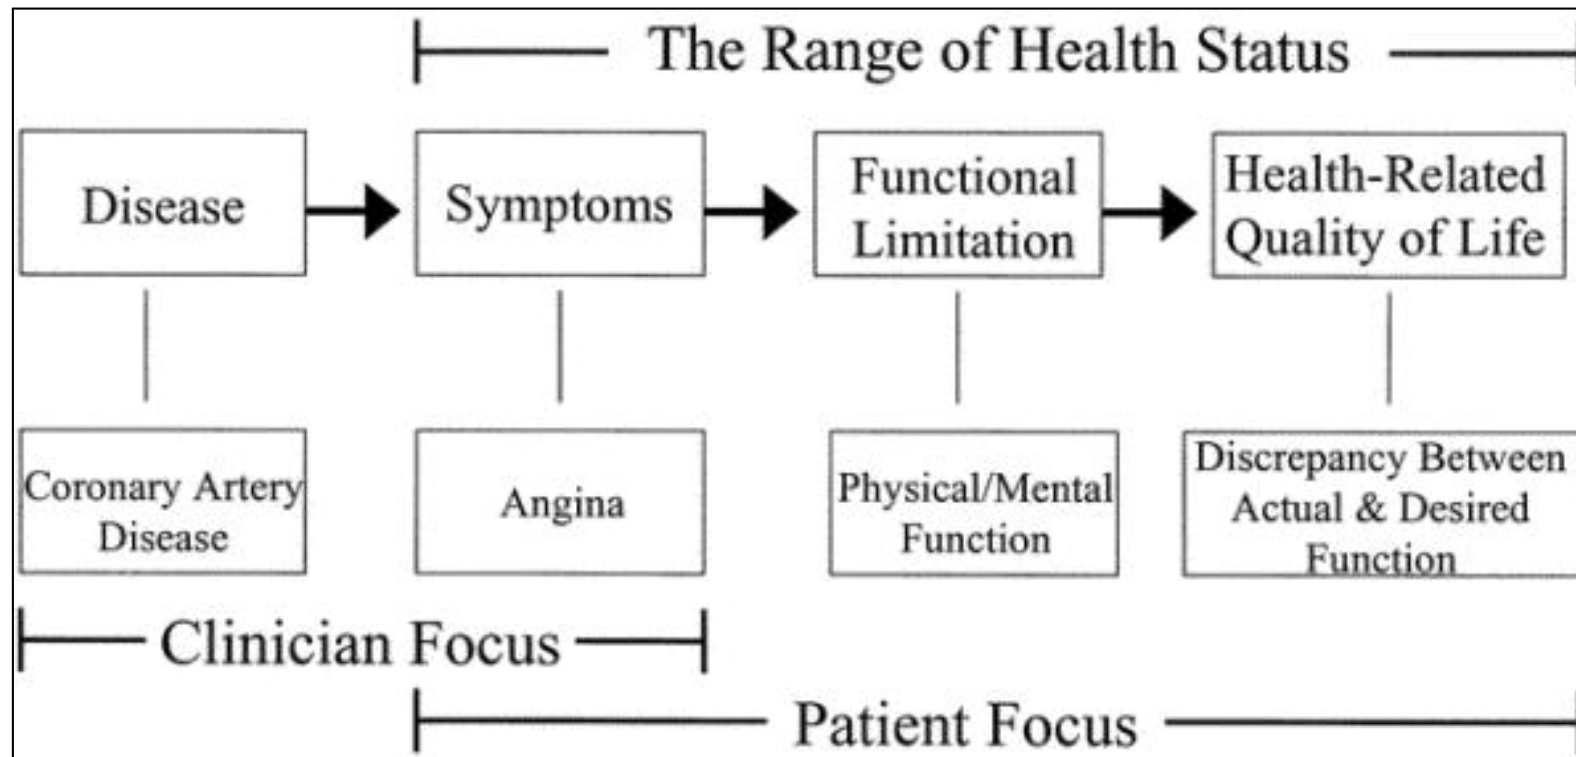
The Range of Health Status

Disease

Symptoms

Functional Limitation

Health-Related Quality of Life

Coronary Artery Disease

Angina

Physical/Mental Function

Discrepancy Between Actual & Desired Function

Clinician Focus

Patient Focus